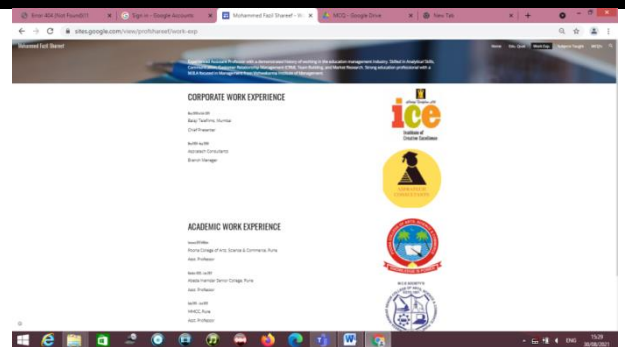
Error 404 (Not Found)!! × | Sign in - Google Accounts × | Mohammed Fazil Shareef - W × | MCQ - Google Drive × | New Tab × | +

sites.google.com/view/profshareef/work-exp

Mohammed Fazil Shareef

Home | Res. Quest | Work Exp. | Subjects Taught | MCQs

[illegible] Assistant Professor with a demonstrated history of working in the education management industry. Skilled in Analytical Skills, Communication, Customer Relationship Management (CRM), Team Building, and Market Research. Strong education professional with a MBA focused in Management from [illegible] Institute of Management.

CORPORATE WORK EXPERIENCE

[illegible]
Balaji Telefilms, Mumbai
Chief Presenter

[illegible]
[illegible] Consultants
Branch Manager

ice
Institute of Creative Excellence

ACADEMIC WORK EXPERIENCE

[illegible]
Poona College of Arts, Science & Commerce, Pune
Asst. Professor

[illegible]
Abeda Inamdar Senior College, Pune
Asst. Professor

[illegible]
MMCC, Pune
Asst. Professor

ENG 15:29 05/06/2021